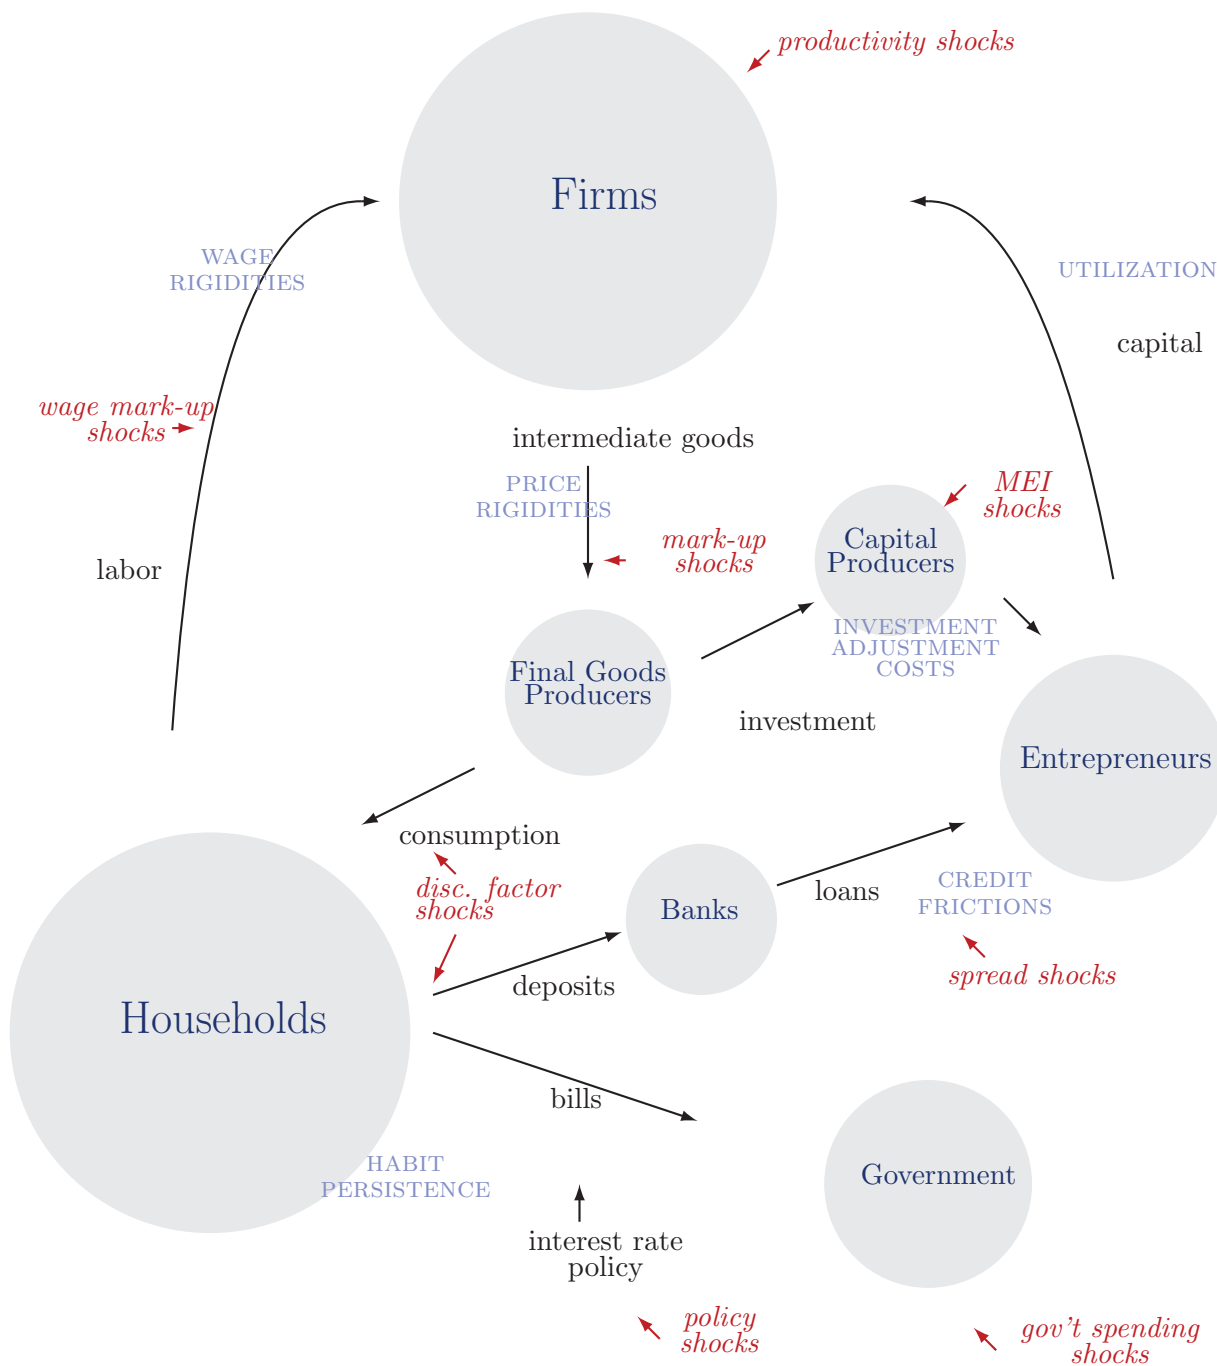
productivity shocks

Firms

WAGE RIGIDITIES

UTILIZATION

capital

wage mark-up shocks

intermediate goods

PRICE RIGIDITIES

MEI shocks

mark-up shocks

Capital Producers

labor

INVESTMENT ADJUSTMENT COSTS

Final Goods Producers

investment

Entrepreneurs

consumption

disc. factor shocks

Banks

loans

CREDIT FRICTIONS

spread shocks

deposits

Households

bills

HABIT PERSISTENCE

Government

interest rate policy

policy shocks

gov't spending shocks